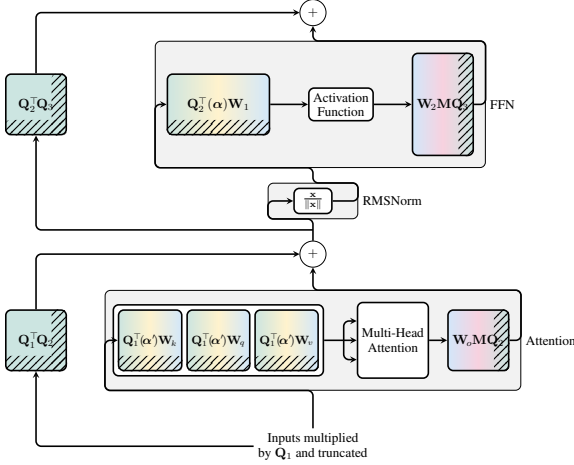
$+$

$\mathbf{Q}_2^\top\mathbf{Q}_3$

$\mathbf{Q}_2^\top(\boldsymbol{\alpha})\mathbf{W}_1$

Activation Function

$\mathbf{W}_2\mathbf{M}\mathbf{Q}_3$

FFN

$\frac{\mathbf{x}}{\|\mathbf{x}\|}$

RMSNorm

$+$

$\mathbf{Q}_1^\top\mathbf{Q}_2$

$\mathbf{Q}_1^\top(\boldsymbol{\alpha}')\mathbf{W}_k$

$\mathbf{Q}_1^\top(\boldsymbol{\alpha}')\mathbf{W}_q$

$\mathbf{Q}_1^\top(\boldsymbol{\alpha}')\mathbf{W}_v$

Multi-Head Attention

$\mathbf{W}_o\mathbf{M}\mathbf{Q}_2$

Attention

Inputs multiplied by $\mathbf{Q}_1$ and truncated